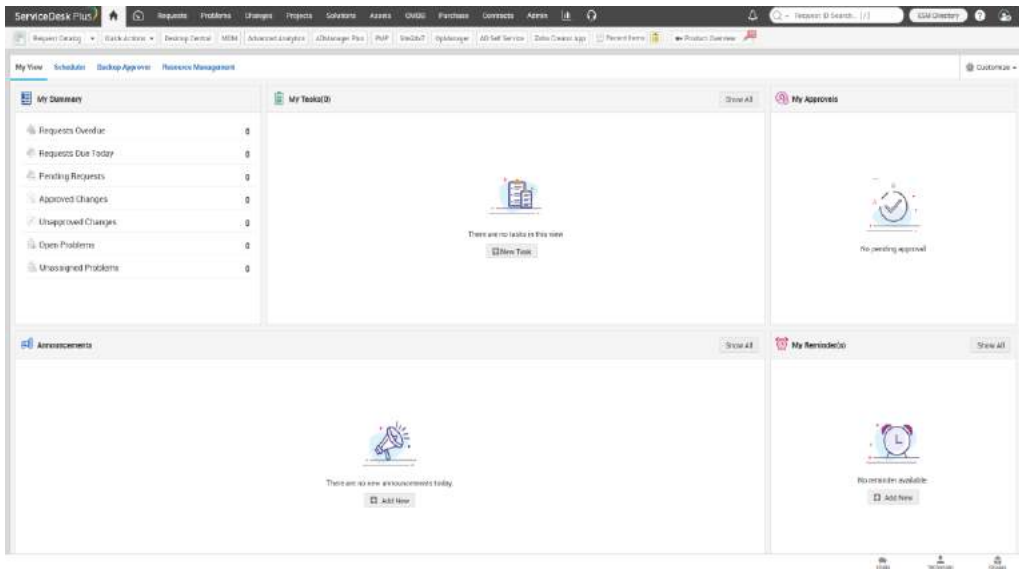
ServiceDesk Plus Requests Problems Changes Projects Solutions Assets CMDB Purchase Contracts Admin

Request ID Search... ESM Directory

Request Catalog Quick Actions Desktop Central MDM Advanced Analytics ADManager Plus PMP Site24x7 OpManager AD Self Service Zoho Creator App Recent Items Product Overview

My View Scheduler Backup Approver Resource Management

Customize

My Summary

Requests Overdue 0
Requests Due Today 0
Pending Requests 0
Approved Changes 0
Unapproved Changes 0
Open Problems 0
Unassigned Problems 0

My Tasks(0)

Show All

There are no tasks in this view

New Task

My Approvals

No pending approval

Announcements

Show All

There are no new announcements today.

Add New

My Reminder(s)

Show All

No reminder available

Add New